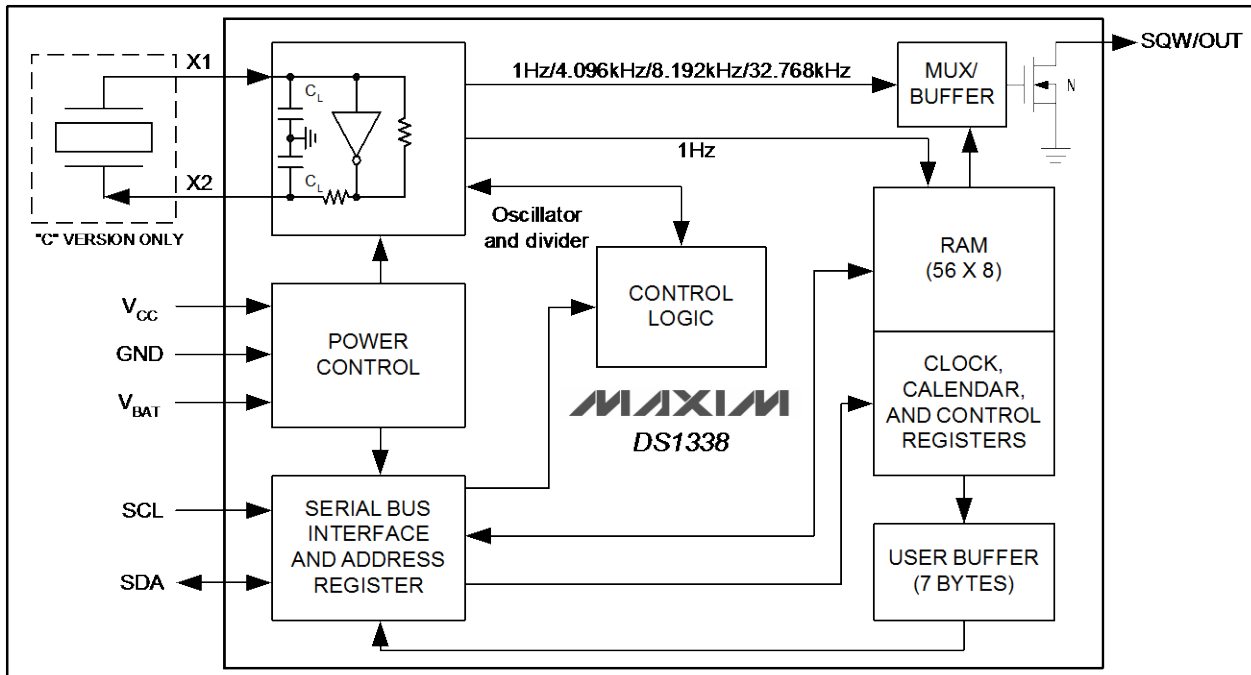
X1

X2

"C" VERSION ONLY

$C_L$

$C_L$

1Hz/4.096kHz/8.192kHz/32.768kHz

MUX/ BUFFER

N

SQW/OUT

1Hz

Oscillator and divider

RAM (56 X 8)

CONTROL LOGIC

$V_{CC}$

GND

$V_{BAT}$

POWER CONTROL

MAXIM

DS1338

CLOCK, CALENDAR, AND CONTROL REGISTERS

SCL

SDA

SERIAL BUS INTERFACE AND ADDRESS REGISTER

USER BUFFER (7 BYTES)